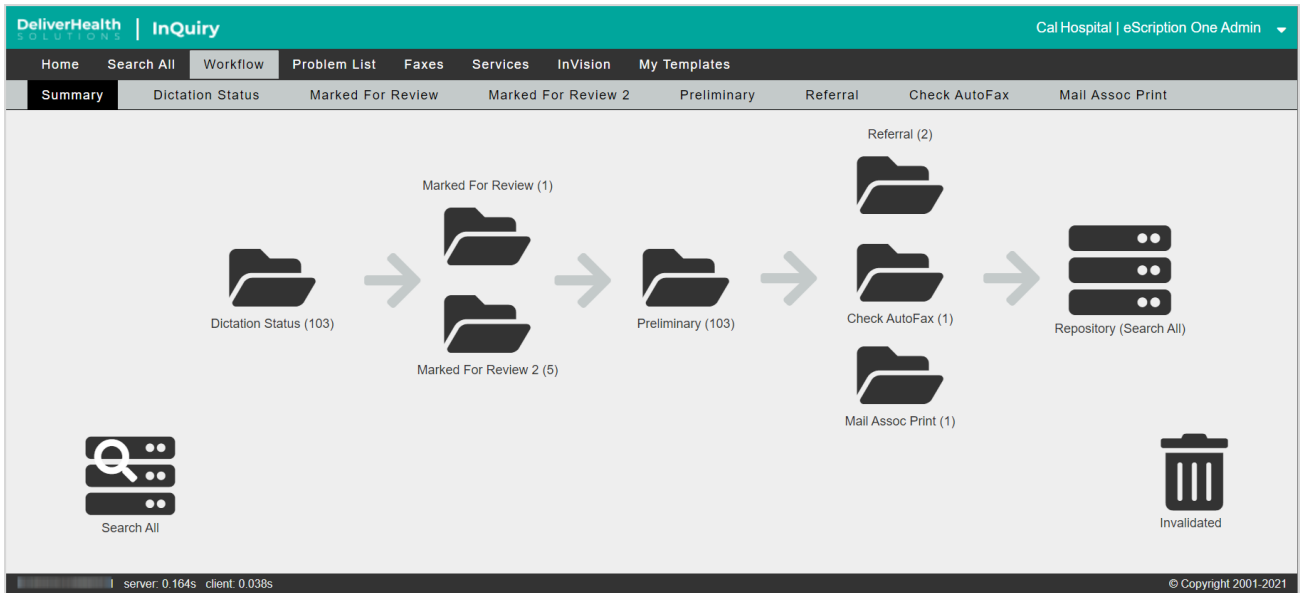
DeliverHealth SOLUTIONS | InQuiry

Cal Hospital | eScription One Admin

Home Search All Workflow Problem List Faxes Services InVision My Templates

Summary Dictation Status Marked For Review Marked For Review 2 Preliminary Referral Check AutoFax Mail Assoc Print

Referral (2)

Marked For Review (1)

Dictation Status (103)

Preliminary (103)

Check AutoFax (1)

Repository (Search All)

Marked For Review 2 (5)

Mail Assoc Print (1)

Search All

Invalidated

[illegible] server: 0.164s client: 0.038s

© Copyright 2001-2021